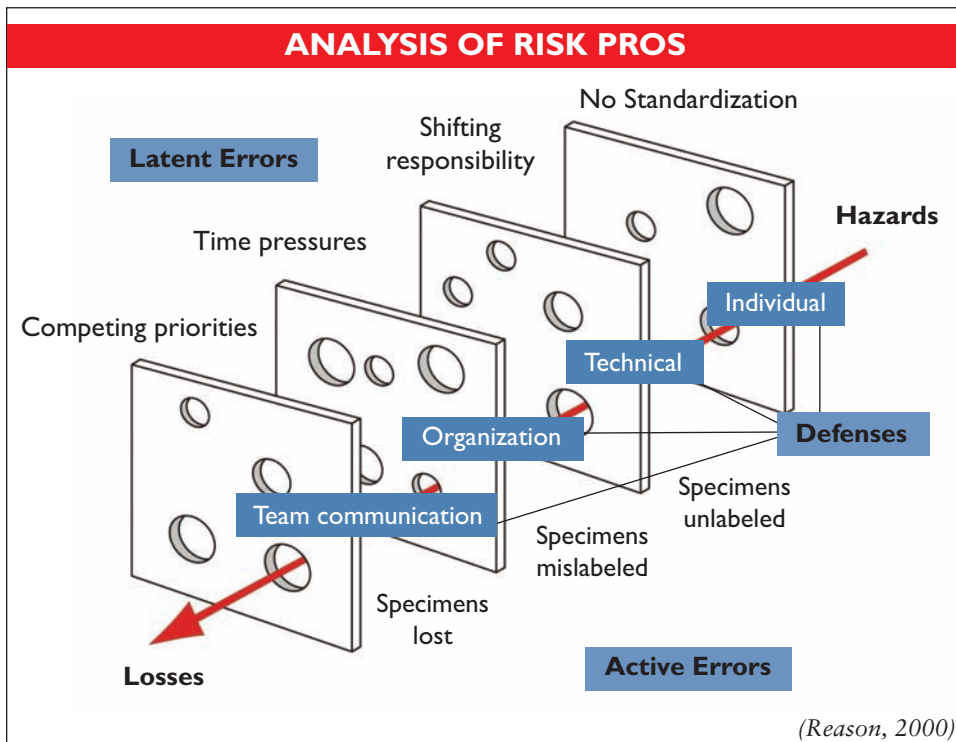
ANALYSIS OF RISK PROS

No Standardization

Shifting responsibility

Latent Errors

Hazards

Time pressures

Individual

Competing priorities

Technical

Defenses

Organization

Specimens unlabeled

Team communication

Specimens mislabeled

Specimens lost

Active Errors

Losses

(Reason, 2000)